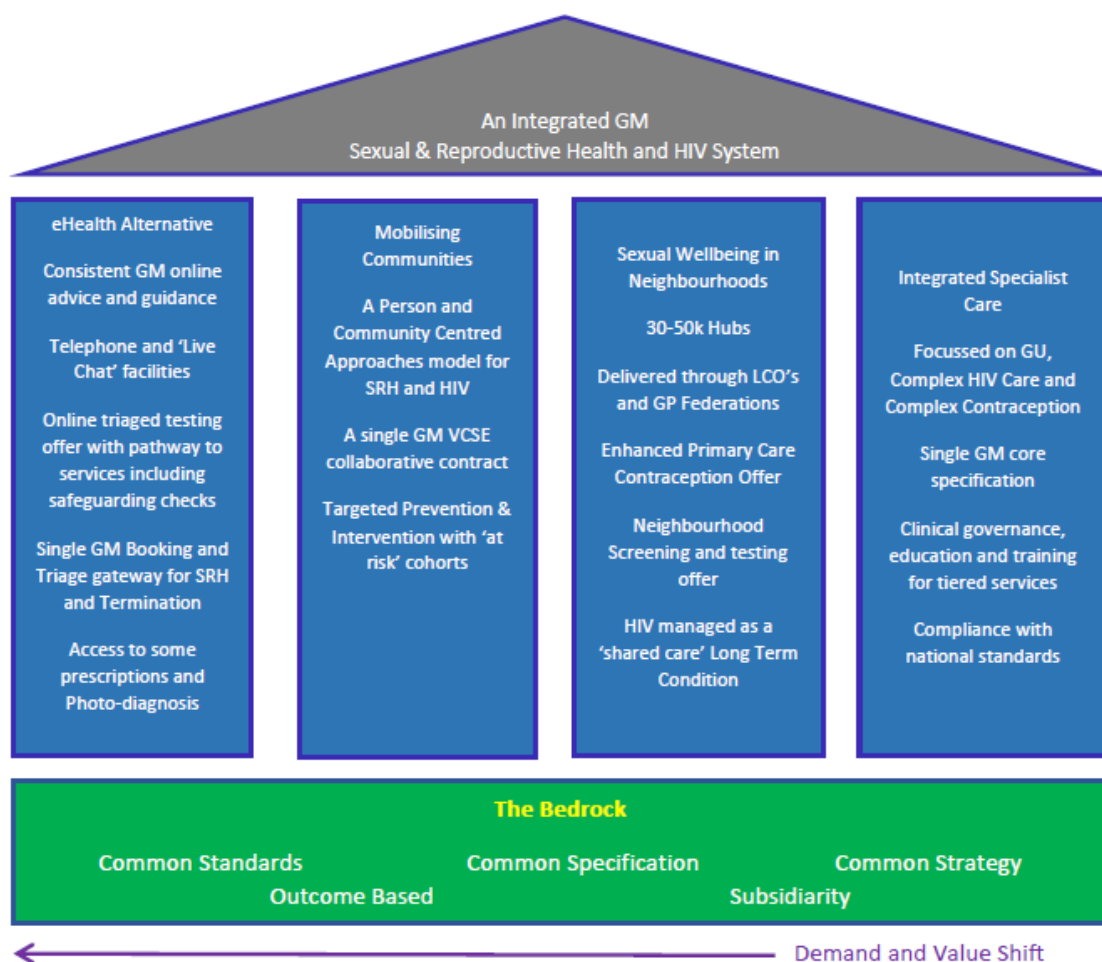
An Integrated GM
Sexual & Reproductive Health and HIV System

eHealth Alternative

Consistent GM online advice and guidance

Telephone and 'Live Chat' facilities

Online triaged testing offer with pathway to services including safeguarding checks

Single GM Booking and Triage gateway for SRH and Termination

Access to some prescriptions and Photo-diagnosis

Mobilising Communities

A Person and Community Centred Approaches model for SRH and HIV

A single GM VCSE collaborative contract

Targeted Prevention & Intervention with 'at risk' cohorts

Sexual Wellbeing in Neighbourhoods

30-50k Hubs

Delivered through LCO's and GP Federations

Enhanced Primary Care Contraception Offer

Neighbourhood Screening and testing offer

HIV managed as a 'shared care' Long Term Condition

Integrated Specialist Care

Focussed on GU, Complex HIV Care and Complex Contraception

Single GM core specification

Clinical governance, education and training for tiered services

Compliance with national standards

The Bedrock

Common Standards Common Specification Common Strategy
Outcome Based Subsidiarity

Demand and Value Shift